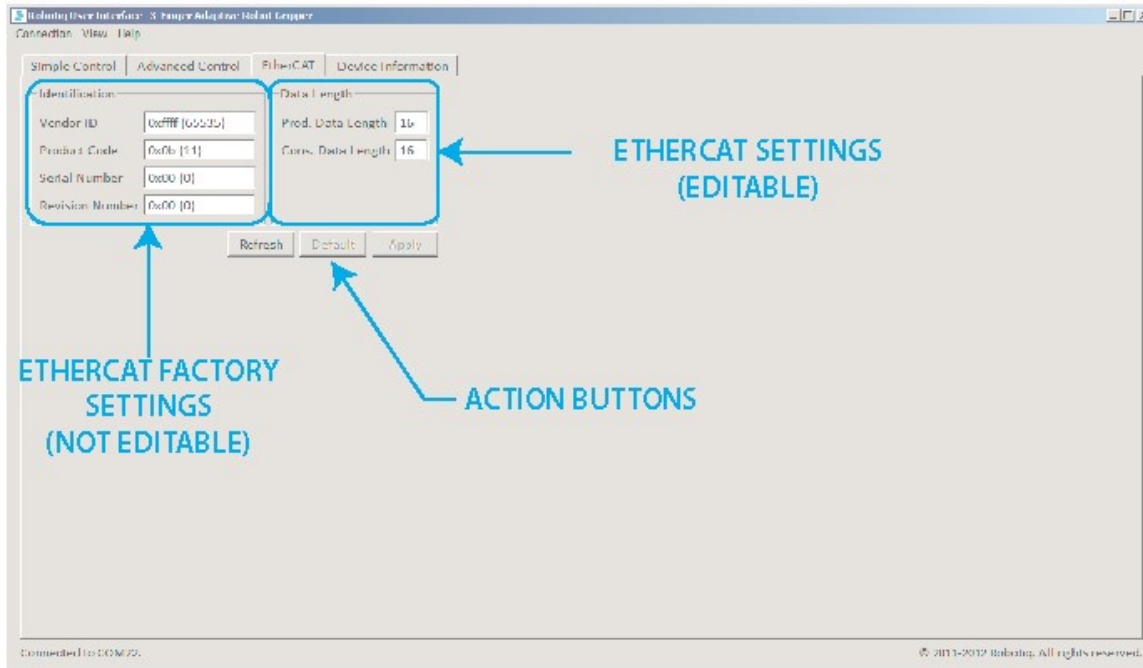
Robotiq User Interface - 3-Finger Adaptive Robot Gripper

Connection View Help

Simple Control | Advanced Control | EtherCAT | Device Information

Identification

Vendor ID 0xffff (65535)

Product Code 0x0b (11)

Serial Number 0x00 (0)

Revision Number 0x00 (0)

Data Length

Prod. Data Length 16

Cons. Data Length 16

Refresh Default Apply

ETHERCAT SETTINGS (EDITABLE)

ETHERCAT FACTORY SETTINGS (NOT EDITABLE)

ACTION BUTTONS

Connected to COM72.

© 2011-2012 Robotiq. All rights reserved.